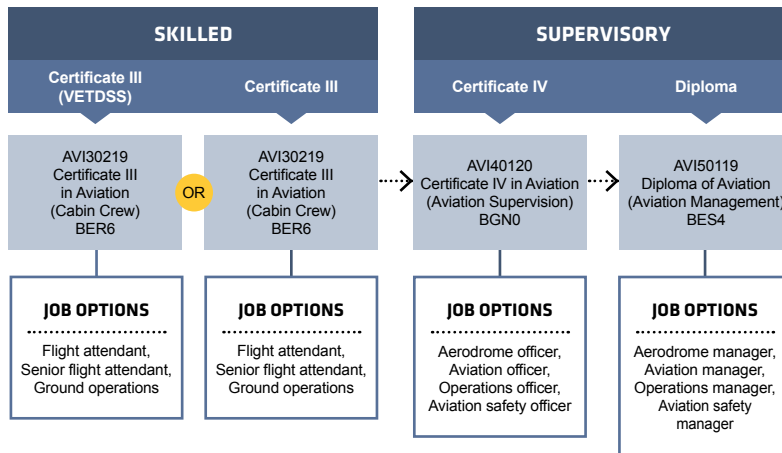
SKILLED

Certificate III (VETDSS)

Certificate III

AVI30219
Certificate III
in Aviation
(Cabin Crew)
BER6

OR

AVI30219
Certificate III
in Aviation
(Cabin Crew)
BER6

JOB OPTIONS

Flight attendant, Senior flight attendant, Ground operations

JOB OPTIONS

Flight attendant, Senior flight attendant, Ground operations

SUPERVISORY

Certificate IV

Diploma

AVI40120
Certificate IV in Aviation
(Aviation Supervision)
BGN0

AVI50119
Diploma of Aviation
(Aviation Management)
BES4

JOB OPTIONS

Aerodrome officer, Aviation officer, Operations officer, Aviation safety officer

JOB OPTIONS

Aerodrome manager, Aviation manager, Operations manager, Aviation safety manager